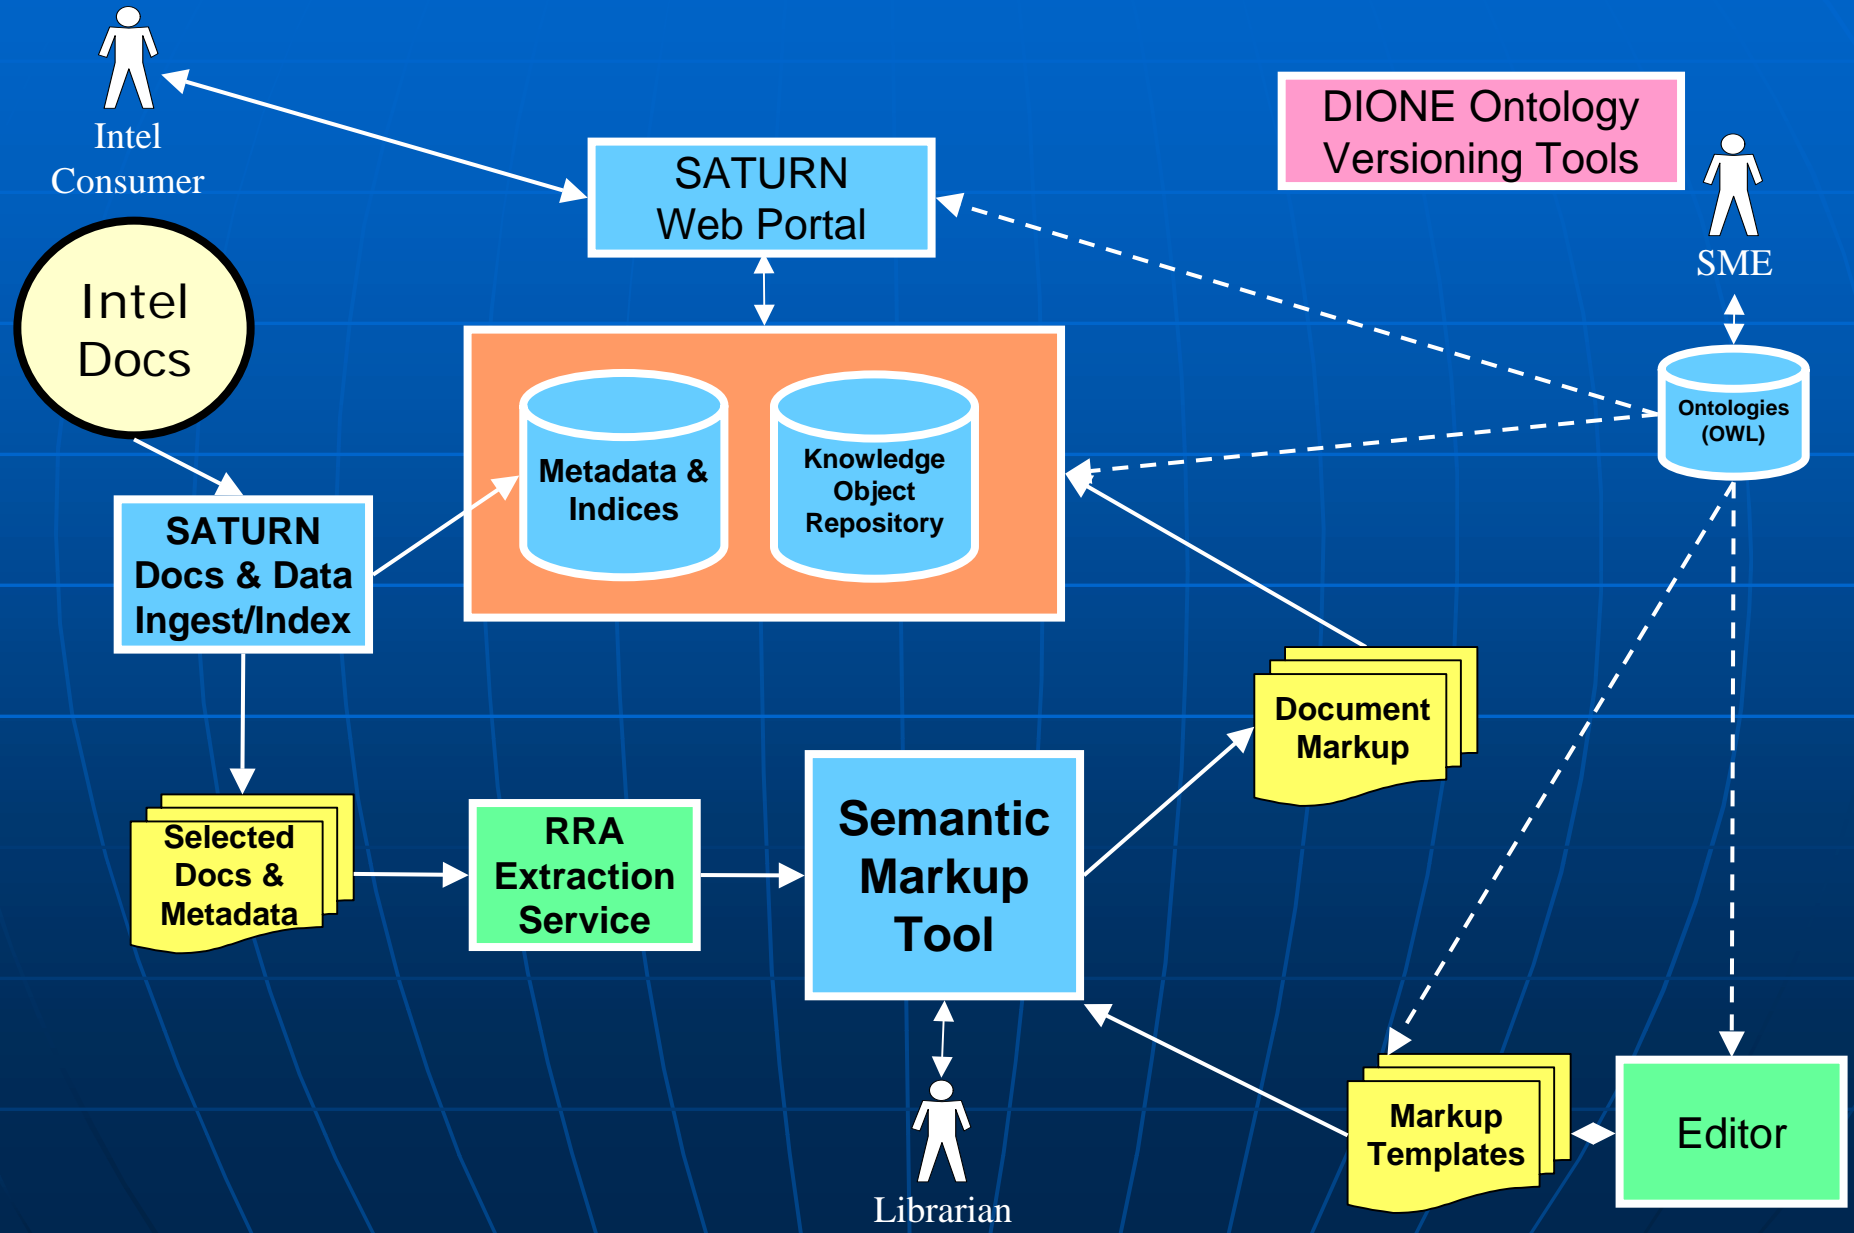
Intel Consumer

SATURN Web Portal

DIONE Ontology Versioning Tools

SME

Intel Docs

Metadata & Indices

Knowledge Object Repository

Ontologies (OWL)

SATURN Docs & Data Ingest/Index

Document Markup

Selected Docs & Metadata

RRA Extraction Service

Semantic Markup Tool

Librarian

Markup Templates

Editor